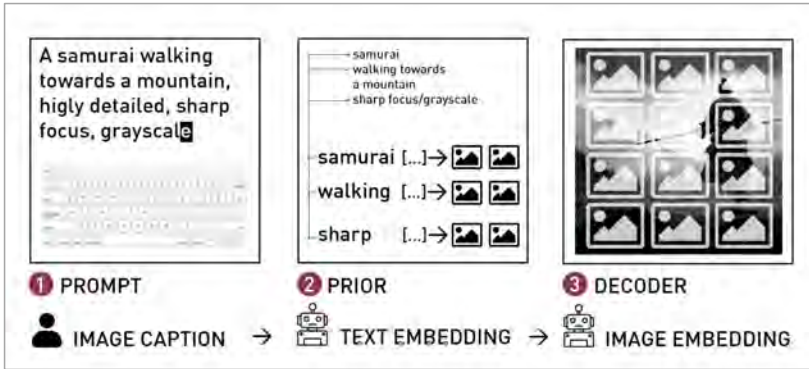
A samurai walking towards a mountain, higly detailed, sharp focus, grayscale

samurai
walking towards a mountain
sharp focus/grayscale

samurai [...]→
walking [...]→
sharp [...]→

1 PROMPT
2 PRIOR
3 DECODER

IMAGE CAPTION → TEXT EMBEDDING → IMAGE EMBEDDING